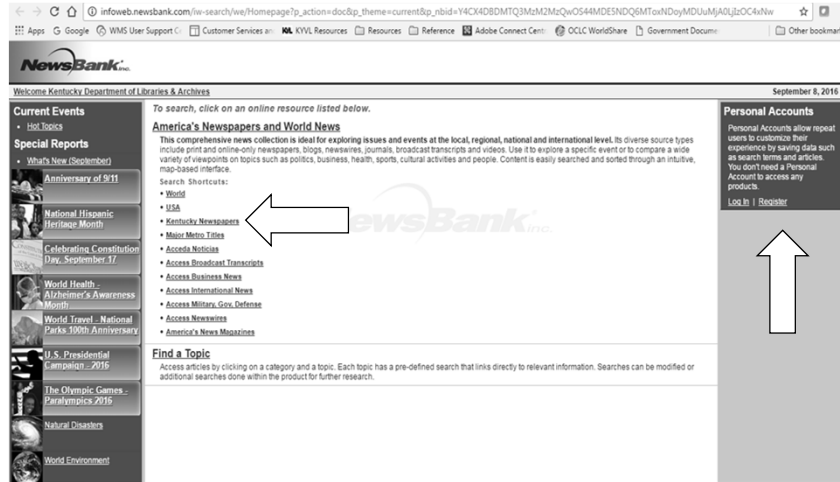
infoweb.newsbank.com/iw-search/we/Homepage?p_action=doc&p_theme=current&p_nbid=Y4CX4DBDMTQ3MzM2MzQwOS44MDE5NDQ6MToxNDoyMDUuMjA0LjIzOC4xNw

Apps Google WMS User Support C Customer Services an KVL KYVL Resources Resources Reference Adobe Connect Cent OCLC WorldShare Government Docume Other bookmarks

NewsBank inc.

Welcome Kentucky Department of Libraries & Archives

September 8, 2016

Current Events
• Hot Topics

Special Reports
• What's New (September)

Anniversary of 9/11

National Hispanic Heritage Month

Celebrating Constitution Day, September 17

World Health - Alzheimer's Awareness Month

World Travel - National Parks 100th Anniversary

U.S. Presidential Campaign - 2016

The Olympic Games - Paralympics 2016

Natural Disasters

World Environment

To search, click on an online resource listed below.

America's Newspapers and World News

This comprehensive news collection is ideal for exploring issues and events at the local, regional, national and international level. Its diverse source types include print and online-only newspapers, blogs, newswires, journals, broadcast transcripts and videos. Use it to explore a specific event or to compare a wide variety of viewpoints on topics such as politics, business, health, sports, cultural activities and people. Content is easily searched and sorted through an intuitive, map-based interface.

Search Shortcuts:
• World
• USA
• Kentucky Newspapers
• Major Metro Titles
• Acceda Noticias
• Access Broadcast Transcripts
• Access Business News
• Access International News
• Access Military, Gov, Defense
• Access Newswires
• America's News Magazines

NewsBank inc.

Find a Topic

Access articles by clicking on a category and a topic. Each topic has a pre-defined search that links directly to relevant information. Searches can be modified or additional searches done within the product for further research.

Personal Accounts

Personal Accounts allow repeat users to customize their experience by saving data such as search terms and articles. You don't need a Personal Account to access any products.

Log In | Register